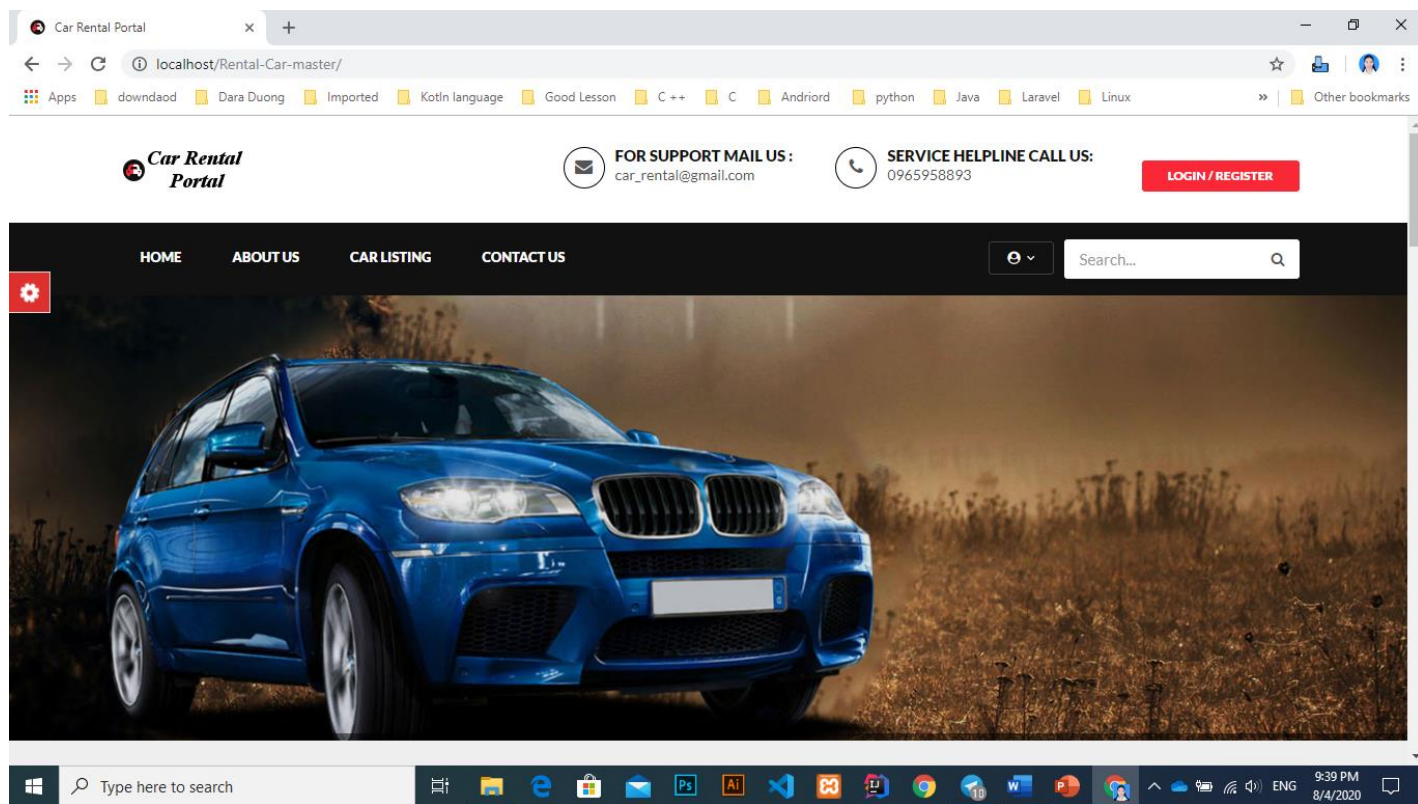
Car Rental Portal × +

localhost/Rental-Car-master/

Apps downdaod Dara Duong Imported Kotln language Good Lesson C ++ C Andriord python Java Laravel Linux » Other bookmarks

Car Rental Portal

FOR SUPPORT MAIL US :
car_rental@gmail.com

SERVICE HELPLINE CALL US:
0965958893

LOGIN / REGISTER

HOME ABOUT US CAR LISTING CONTACT US

Search...

Type here to search

Ps Ai

10

ENG 9:39 PM 8/4/2020